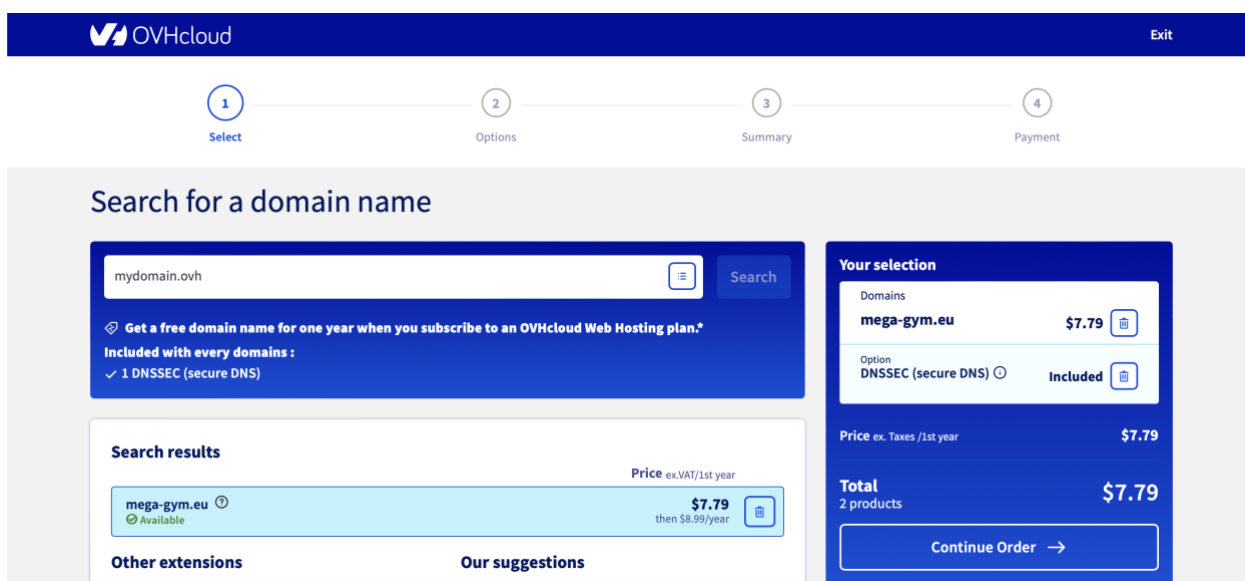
OVHcloud

Exit

1
Select

2
Options

3
Summary

4
Payment

Search for a domain name

mydomain.ovh

Search

Get a free domain name for one year when you subscribe to an OVHcloud Web Hosting plan.*

Included with every domains :
✓ 1 DNSSEC (secure DNS)

Search results

Price ex.VAT/1st year

mega-gym.eu
Available

$7.79
then $8.99/year

Other extensions

Our suggestions

Your selection

Domains
mega-gym.eu
$7.79

Option
DNSSEC (secure DNS)
Included

Price ex. Taxes /1st year
$7.79

Total
2 products
$7.79

Continue Order